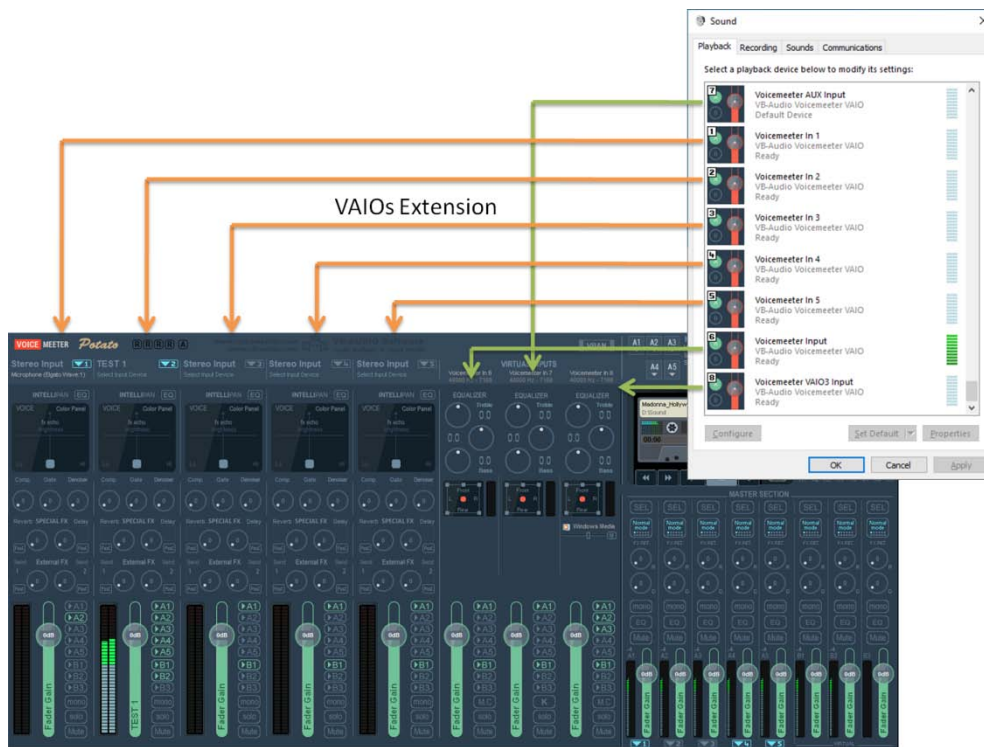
Sound

Playback Recording Sounds Communications

Select a playback device below to modify its settings:

Voicemeeter AUX Input
VB-Audio Voicemeeter VAIO
Default Device

Voicemeeter In 1
VB-Audio Voicemeeter VAIO
Ready

Voicemeeter In 2
VB-Audio Voicemeeter VAIO
Ready

Voicemeeter In 3
VB-Audio Voicemeeter VAIO
Ready

Voicemeeter In 4
VB-Audio Voicemeeter VAIO
Ready

Voicemeeter In 5
VB-Audio Voicemeeter VAIO
Ready

Voicemeeter Input
VB-Audio Voicemeeter VAIO
Ready

Voicemeeter VAIO3 Input
VB-Audio Voicemeeter VAIO
Ready

Configure Set Default Properties

OK Cancel Apply

VAIOs Extension

VOICEMEETER Potato

Stereo Input 1 TEST 1 2 Stereo Input 3 Stereo Input 4 Stereo Input 5

Microphone (Digital Wave 1) Select Input Device Select Input Device Select Input Device Select Input Device

VIRTUAL INPUTS

Voicemeeter In 6 Voicemeeter In 7 Voicemeeter In 8

INTELLIPAN EQ INTELLIPAN EQ INTELLIPAN EQ INTELLIPAN EQ INTELLIPAN EQ

VOICE Color Panel

EQUALIZER Treble Bass EQUALIZER Treble Bass EQUALIZER Treble Bass

Comp Gate Denoiser

Reverb SPECIAL FX Delay

External FX

Windows Media

MASTER SECTION

SEL SEL SEL SEL SEL SEL SEL SEL

Normal mode

A1 A2 A3 A4 A5 B1 B2 B3

mono solo Mute

Fader Gain

TEST 1

0dB

A1 A2 A3 A4 A5